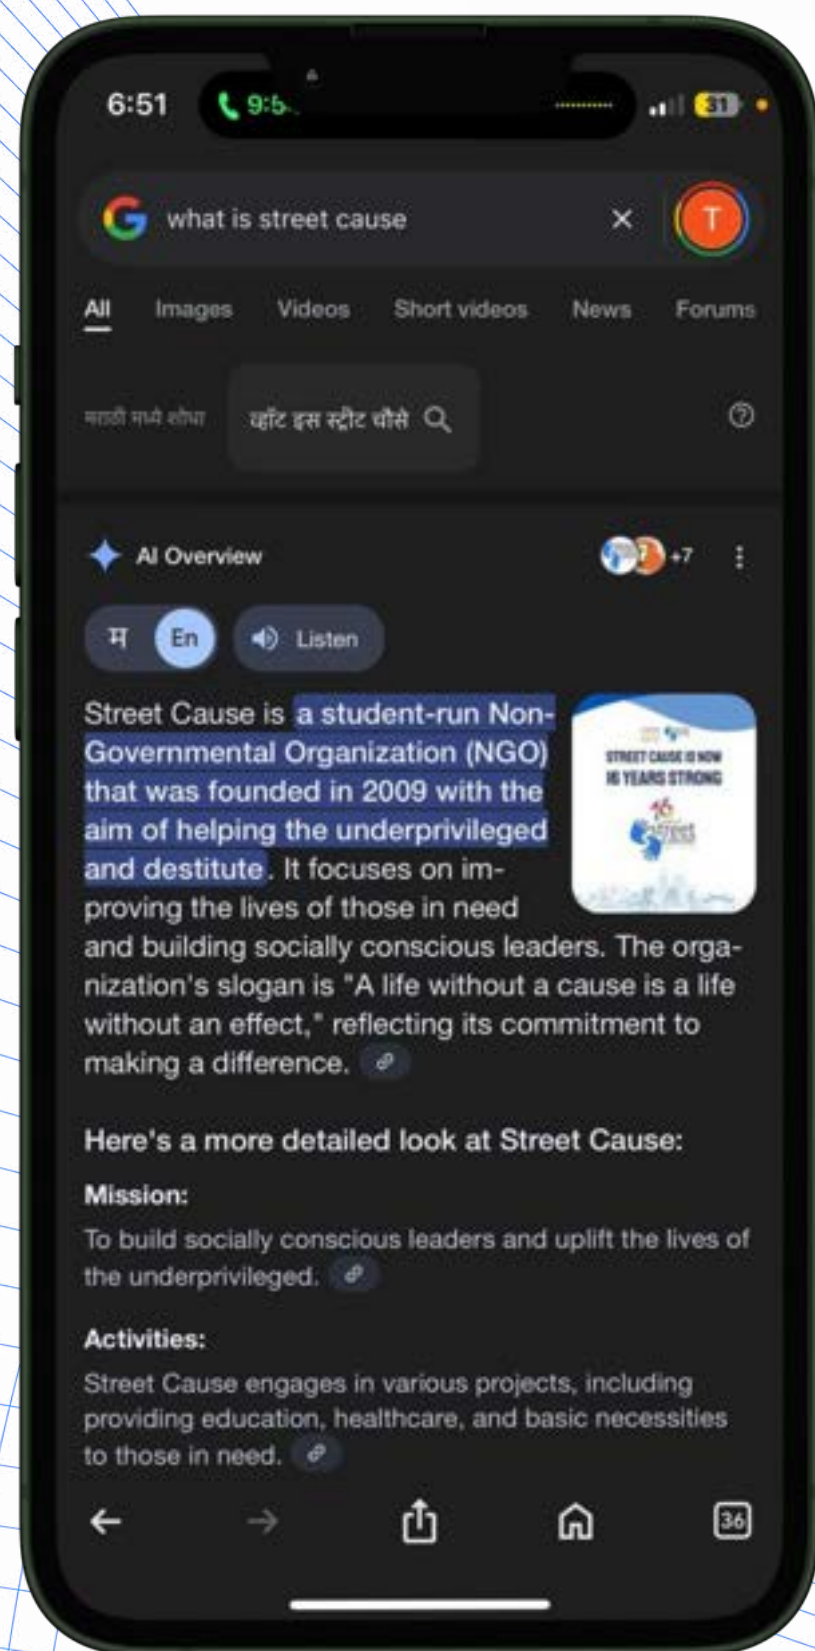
6:51 9:5 31

what is street cause

T

All Images Videos Short videos News Forums

मराठी मध्ये शोधा व्हॉट इस स्ट्रीट कॉस

AI Overview +7

म En Listen

Street Cause is a student-run Non-Governmental Organization (NGO) that was founded in 2009 with the aim of helping the underprivileged and destitute. It focuses on improving the lives of those in need and building socially conscious leaders. The organization's slogan is "A life without a cause is a life without an effect," reflecting its commitment to making a difference.

STREET CAUSE IS NOW 16 YEARS STRONG

Here's a more detailed look at Street Cause:

Mission:

To build socially conscious leaders and uplift the lives of the underprivileged.

Activities:

Street Cause engages in various projects, including providing education, healthcare, and basic necessities to those in need.

36